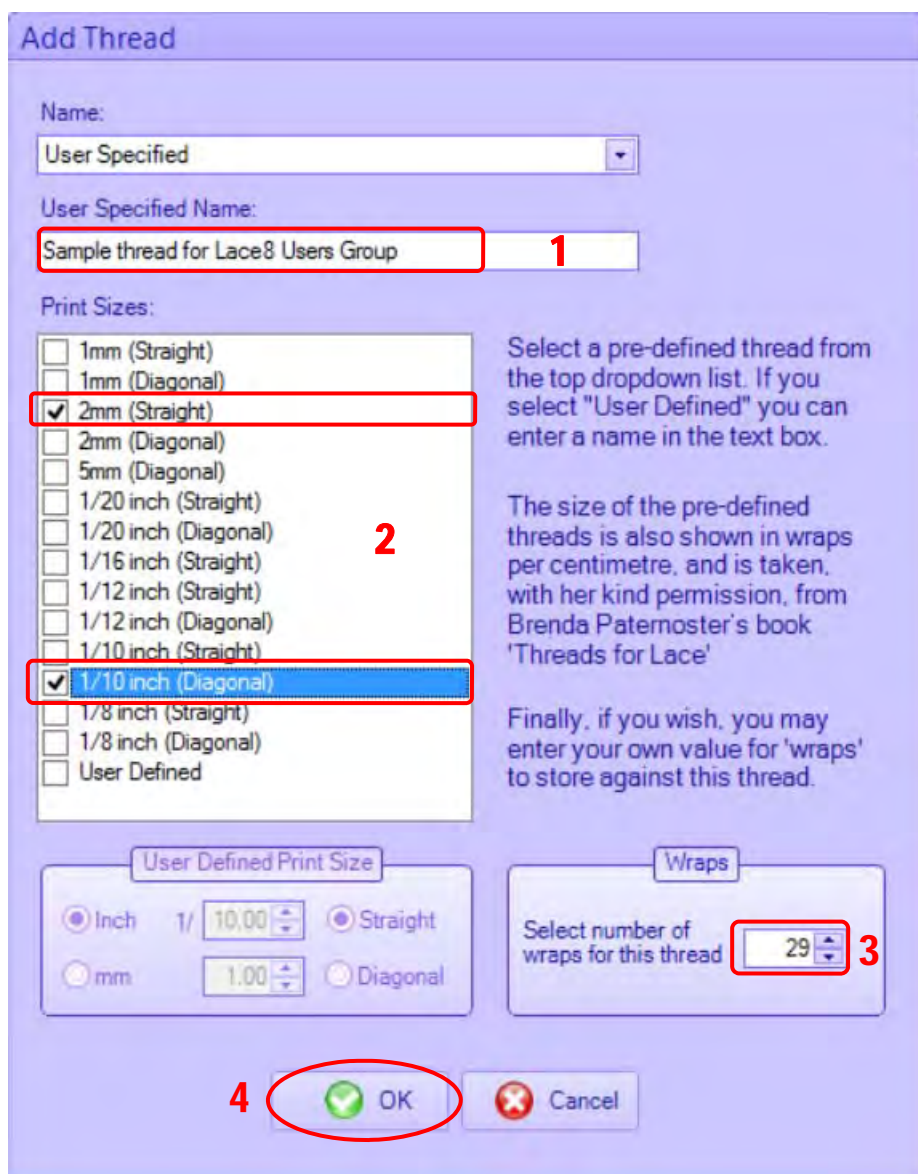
Add Thread

Name:

User Specified

User Specified Name:

Sample thread for Lace8 Users Group

1

Print Sizes:

1mm (Straight)
1mm (Diagonal)
2mm (Straight)
2mm (Diagonal)
5mm (Diagonal)
1/20 inch (Straight)
1/20 inch (Diagonal)
1/16 inch (Straight)
1/12 inch (Straight)
1/12 inch (Diagonal)
1/10 inch (Straight)
1/10 inch (Diagonal)
1/8 inch (Straight)
1/8 inch (Diagonal)
User Defined

2

Select a pre-defined thread from the top dropdown list. If you select "User Defined" you can enter a name in the text box.

The size of the pre-defined threads is also shown in wraps per centimetre, and is taken, with her kind permission, from Brenda Paternoster's book 'Threads for Lace'

Finally, if you wish, you may enter your own value for 'wraps' to store against this thread.

User Defined Print Size

Inch 1/ 10.00 Straight

mm 1.00 Diagonal

Wraps

Select number of wraps for this thread 29

3

4

OK

Cancel